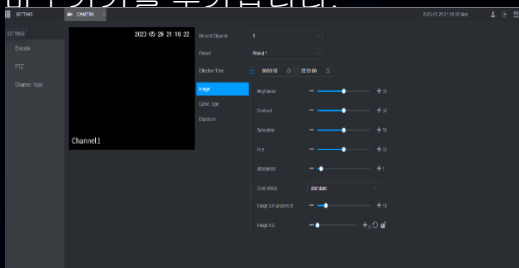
SETTING CAMERA 2023-05-29 21:16:22 Mon

SETTING
Encode
PTZ
Channel Type

2023-05-29 21:16:22
Channel1

Record Channel 1
Preset Preset 1
Effective Time 00:00:00 23:59:59

Image
Color Type
Exposure

Brightness 50
Contrast 50
Saturation 50
Hue 50
Sharpness 1
Color Mode Standard
Image Enhancement 16
Image HD